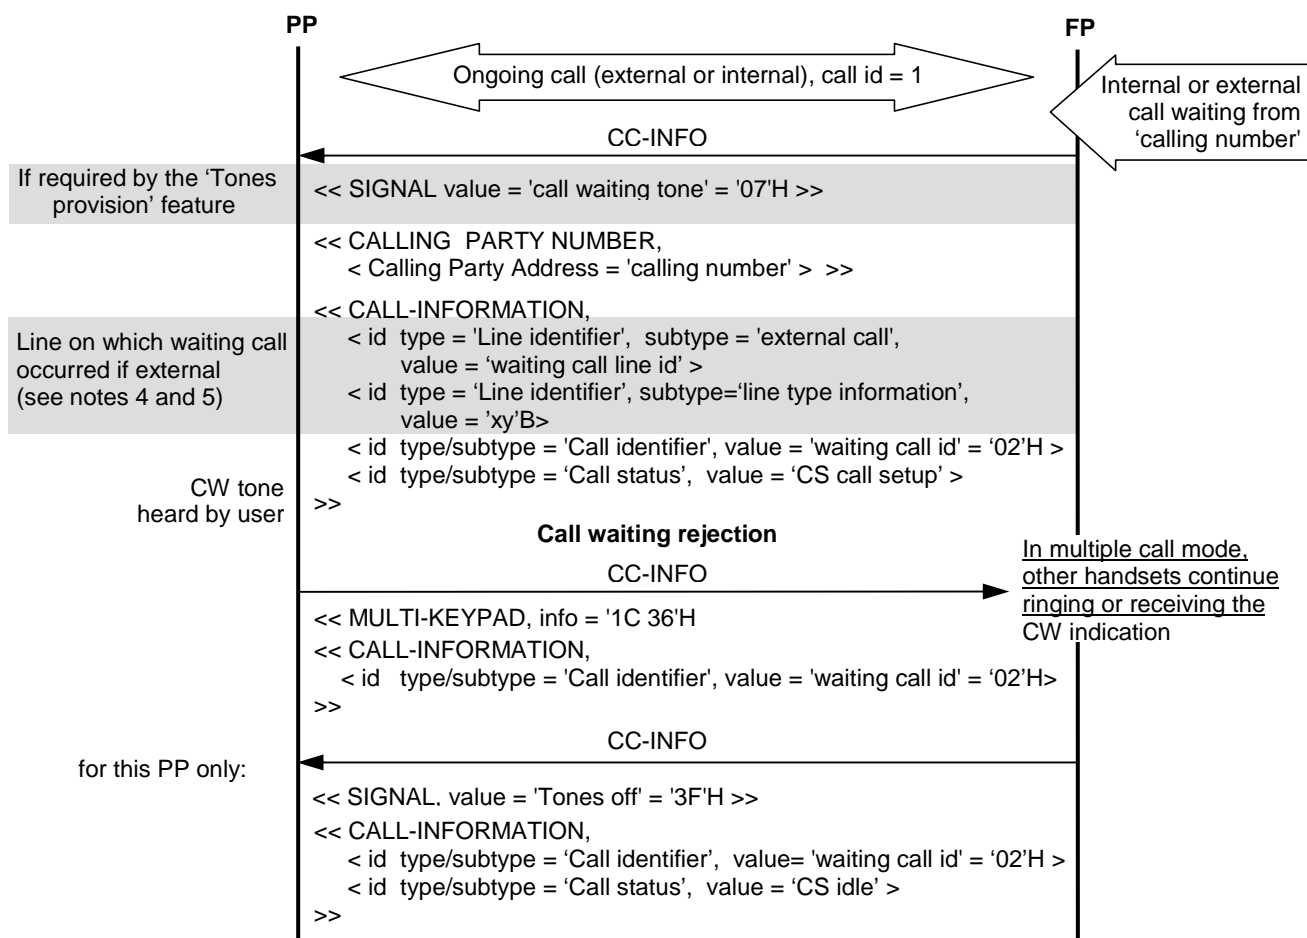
PP

FP

Ongoing call (external or internal), call id = 1

Internal or external call waiting from 'calling number'

CC-INFO

If required by the 'Tones provision' feature

<< SIGNAL value = 'call waiting tone' = '07'H >>

<< CALLING PARTY NUMBER,
< Calling Party Address = 'calling number' > >>

<< CALL-INFORMATION,

Line on which waiting call occurred if external (see notes 4 and 5)

< id type = 'Line identifier', subtype = 'external call', value = 'waiting call line id' >
< id type = 'Line identifier', subtype='line type information', value = 'xy'B>
< id type/subtype = 'Call identifier', value = 'waiting call id' = '02'H >
< id type/subtype = 'Call status', value = 'CS call setup' >
>>

CW tone heard by user

Call waiting rejection

In multiple call mode, other handsets continue ringing or receiving the CW indication

CC-INFO

<< MULTI-KEYPAD, info = '1C 36'H
<< CALL-INFORMATION,
< id type/subtype = 'Call identifier', value = 'waiting call id' = '02'H>
>>

CC-INFO

for this PP only:

<< SIGNAL, value = 'Tones off' = '3F'H >>
<< CALL-INFORMATION,
< id type/subtype = 'Call identifier', value= 'waiting call id' = '02'H >
< id type/subtype = 'Call status', value = 'CS idle' >
>>